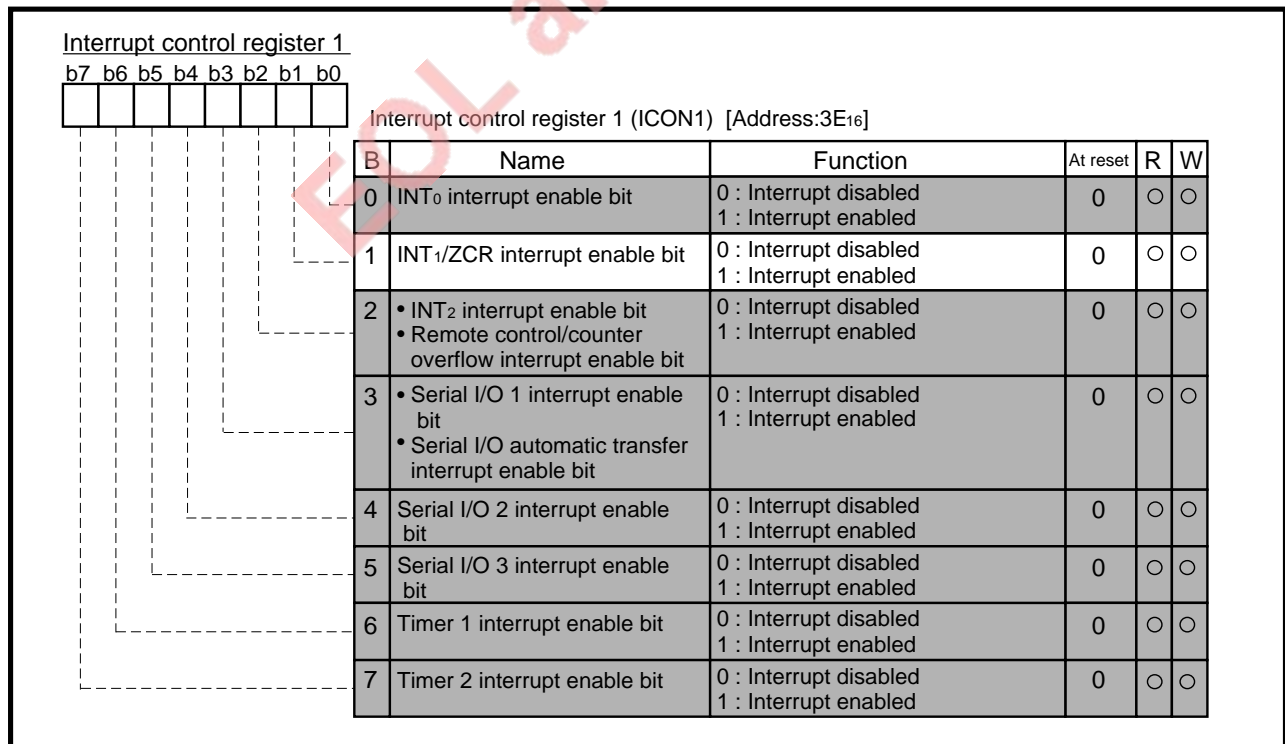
Interrupt control register 1
b7 b6 b5 b4 b3 b2 b1 b0

Interrupt control register 1 (ICON1) [Address:$3E_{16}$]

| B | Name | Function | At reset | R | W |
|---|---|---|---|---|---|
| 0 | $INT_0$ interrupt enable bit | 0 : Interrupt disabled 1 : Interrupt enabled | 0 | ○ | ○ |
| 1 | $INT_1$/ZCR interrupt enable bit | 0 : Interrupt disabled 1 : Interrupt enabled | 0 | ○ | ○ |
| 2 | • $INT_2$ interrupt enable bit • Remote control/counter overflow interrupt enable bit | 0 : Interrupt disabled 1 : Interrupt enabled | 0 | ○ | ○ |
| 3 | • Serial I/O 1 interrupt enable bit • Serial I/O automatic transfer interrupt enable bit | 0 : Interrupt disabled 1 : Interrupt enabled | 0 | ○ | ○ |
| 4 | Serial I/O 2 interrupt enable bit | 0 : Interrupt disabled 1 : Interrupt enabled | 0 | ○ | ○ |
| 5 | Serial I/O 3 interrupt enable bit | 0 : Interrupt disabled 1 : Interrupt enabled | 0 | ○ | ○ |
| 6 | Timer 1 interrupt enable bit | 0 : Interrupt disabled 1 : Interrupt enabled | 0 | ○ | ○ |
| 7 | Timer 2 interrupt enable bit | 0 : Interrupt disabled 1 : Interrupt enabled | 0 | ○ | ○ |

EOL a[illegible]